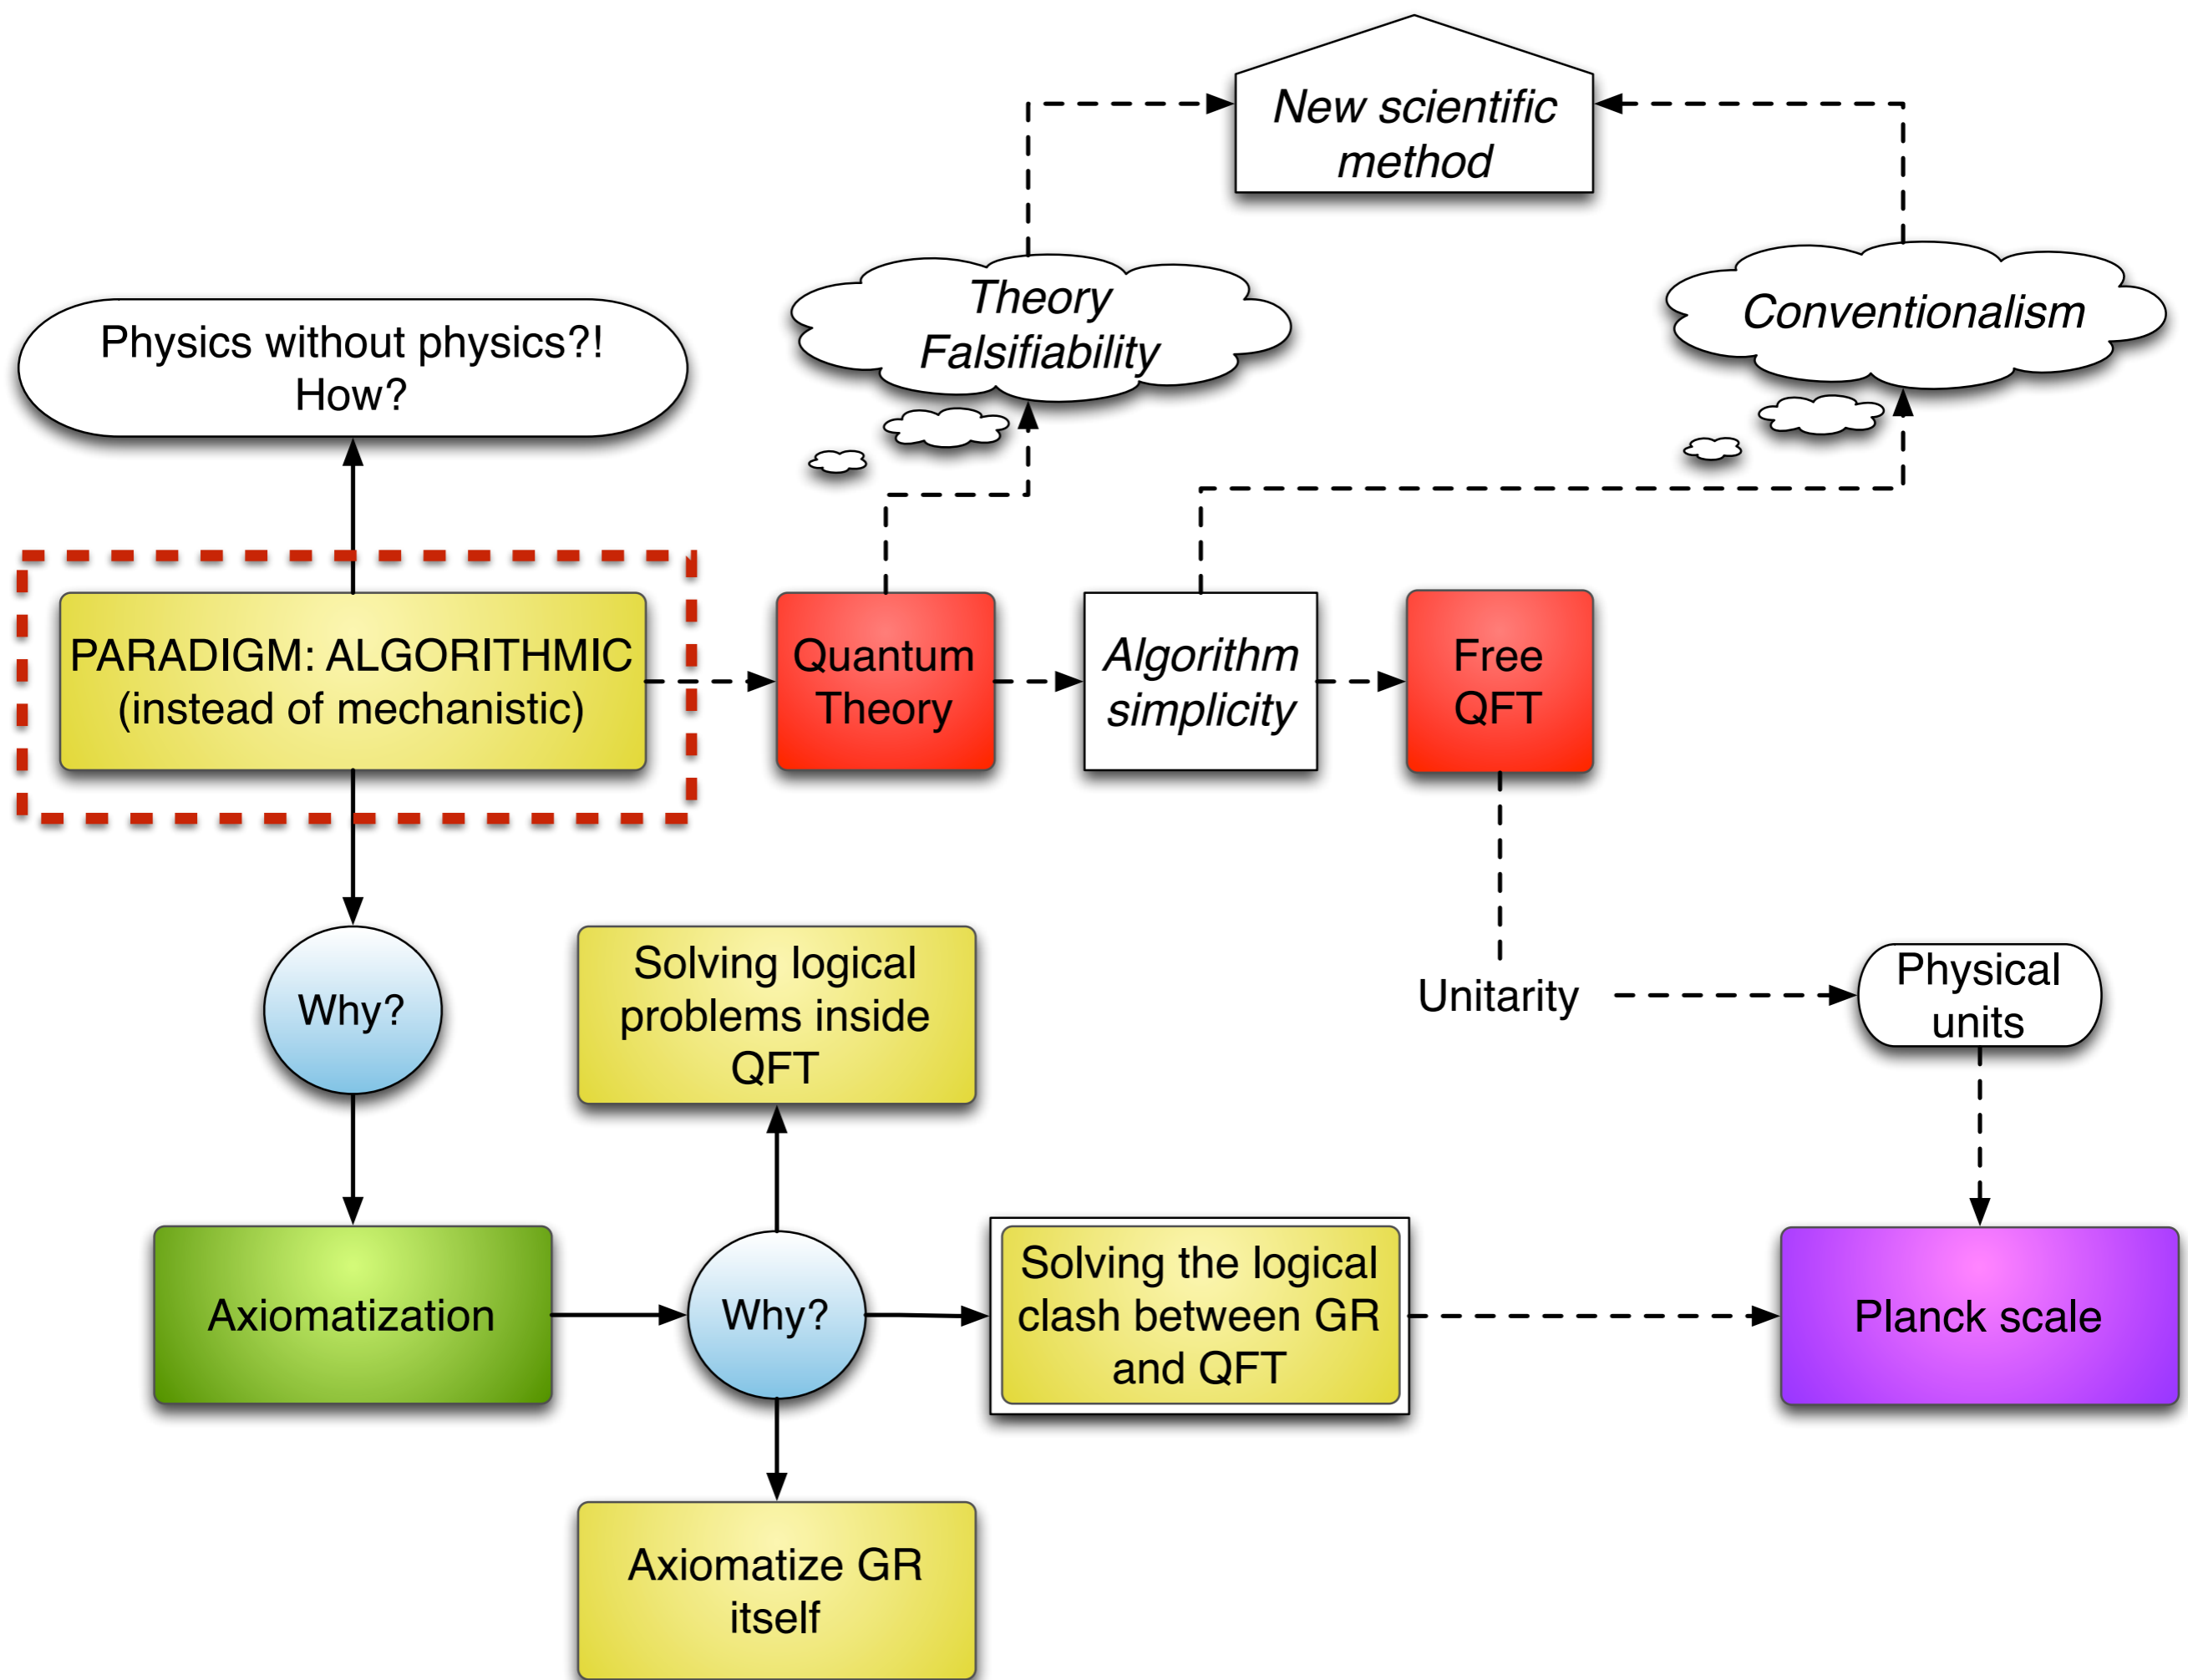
New scientific method

Theory Falsifiability

Conventionalism

Physics without physics?! How?

PARADIGM: ALGORITHMIC (instead of mechanistic)

Quantum Theory

Algorithm simplicity

Free QFT

Why?

Solving logical problems inside QFT

Unitarity

Physical units

Axiomatization

Why?

Solving the logical clash between GR and QFT

Planck scale

Axiomatize GR itself